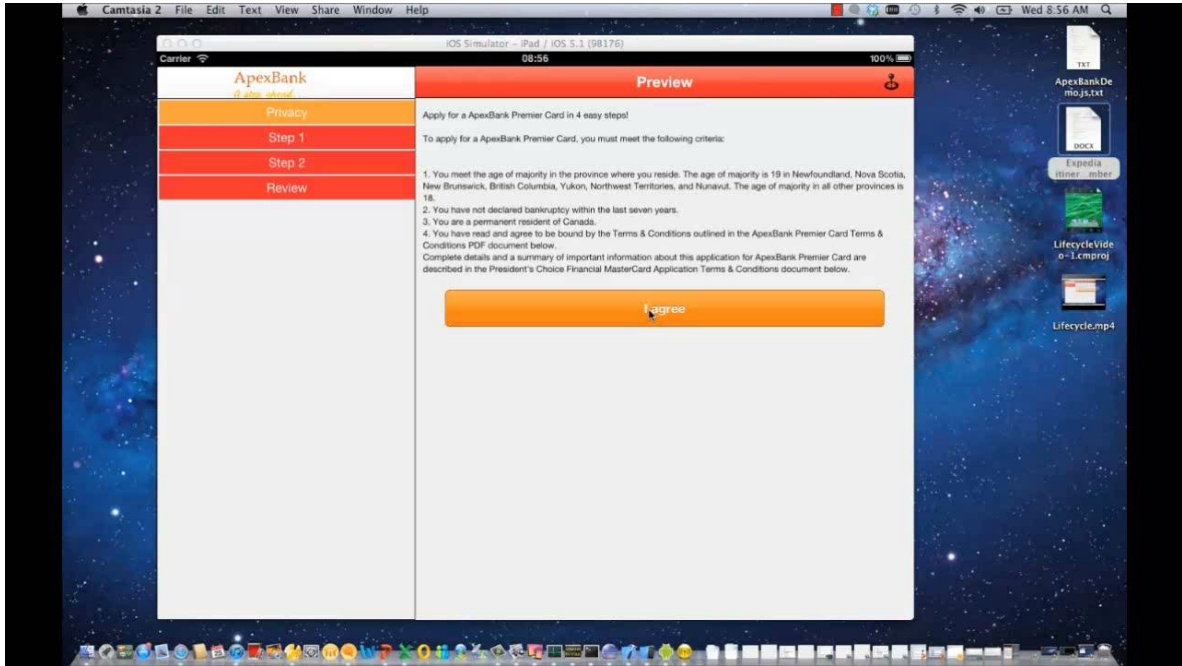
Camtasia 2 File Edit Text View Share Window Help

Wed 8:56 AM

iOS Simulator - iPad / iOS 5.1 (9B176)

Carrier

08:56

100%

ApexBank

A step ahead

Privacy

Step 1

Step 2

Review

Preview

Apply for a ApexBank Premier Card in 4 easy steps!

To apply for a ApexBank Premier Card, you must meet the following criteria:

1. You meet the age of majority in the province where you reside. The age of majority is 19 in Newfoundland, Nova Scotia, New Brunswick, British Columbia, Yukon, Northwest Territories, and Nunavut. The age of majority in all other provinces is 18.
2. You have not declared bankruptcy within the last seven years.
3. You are a permanent resident of Canada.
4. You have read and agree to be bound by the Terms & Conditions outlined in the ApexBank Premier Card Terms & Conditions PDF document below.
Complete details and a summary of important information about this application for ApexBank Premier Card are described in the President's Choice Financial MasterCard Application Terms & Conditions document below.

I agree

TXT

ApexBankDemo.js.txt

DOCX

Expedia itiner...mber

LifecycleVideo-1.cmproj

Lifecycle.mp4